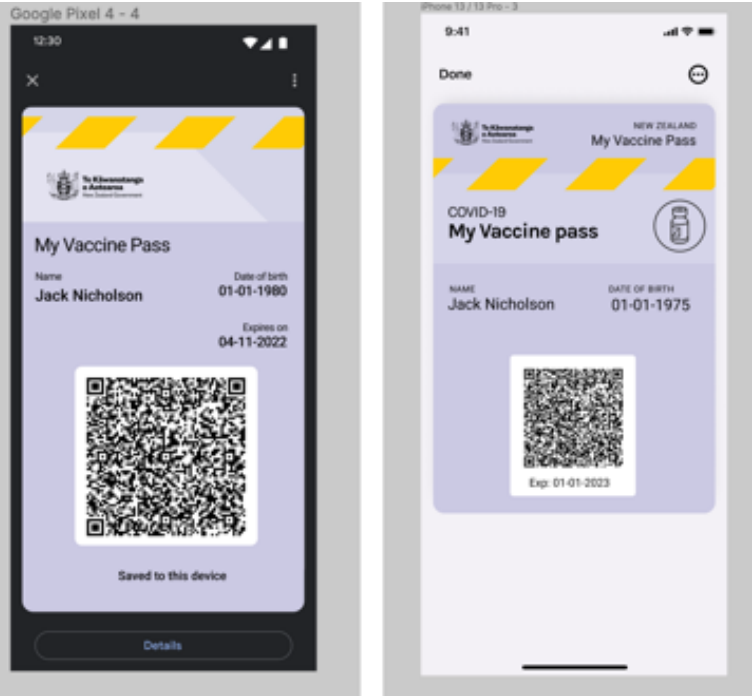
Google Pixel 4 - 4

12:30

Te Kāwanatanga o Aotearoa
New Zealand Government

My Vaccine Pass

Name
Jack Nicholson

Date of birth
01-01-1980

Expires on
04-11-2022

Saved to this device

Details

iPhone 13 / 13 Pro - 3

9:41

Done

Te Kāwanatanga o Aotearoa
New Zealand Government

NEW ZEALAND
My Vaccine Pass

COVID-19
My Vaccine pass

NAME
Jack Nicholson

DATE OF BIRTH
01-01-1975

Exp: 01-01-2023